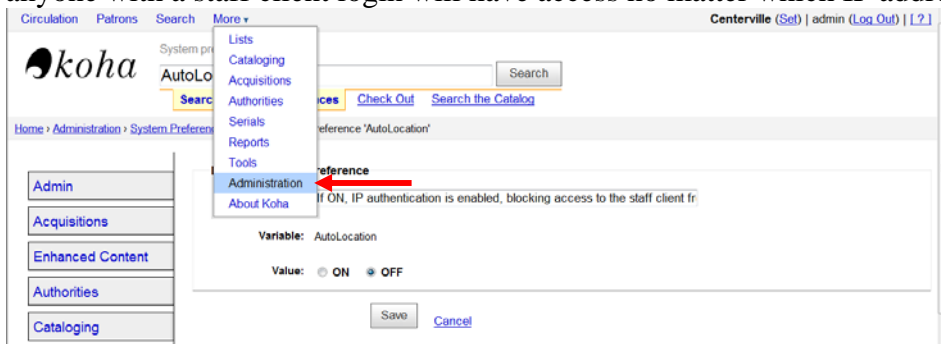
anyone with a staff client login will have access no matter which IP addr

Circulation Patrons Search More ▾

Centerville (Set) | admin (Log Out) | [ ? ]

koha

System pre

AutoLo

Search

Searc ces Check Out Search the Catalog

Lists
Cataloging
Acquisitions
Authorities
Serials
Reports
Tools
Administration
About Koha

Home › Administration › System Prefere reference 'AutoLocation'

reference

If ON, IP authentication is enabled, blocking access to the staff client fr

Admin
Acquisitions
Enhanced Content
Authorities
Cataloging

Variable: AutoLocation

Value: ON OFF

Save Cancel